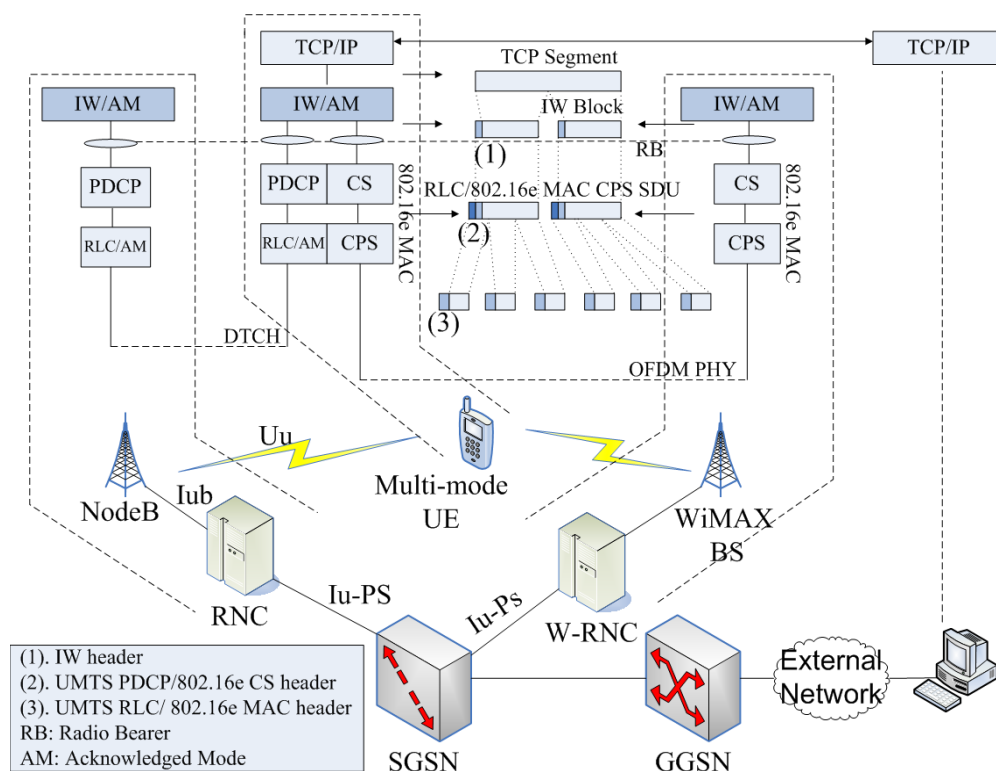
TCP/IP

TCP/IP

TCP Segment

IW/AM

IW/AM

IW Block

IW/AM

(1)

RB

PDCP

PDCP

CS

802.16e MAC

RLC/802.16e MAC CPS SDU

CS

802.16e MAC

RLC/AM

RLC/AM

CPS

(2)

CPS

(3)

DTCH

OFDM PHY

Uu

NodeB

Iub

Multi-mode UE

WiMAX BS

RNC

Iu-PS

Iu-Ps

W-RNC

External Network

(1). IW header
(2). UMTS PDCP/802.16e CS header
(3). UMTS RLC/ 802.16e MAC header
RB: Radio Bearer
AM: Acknowledged Mode

SGSN

GGSN